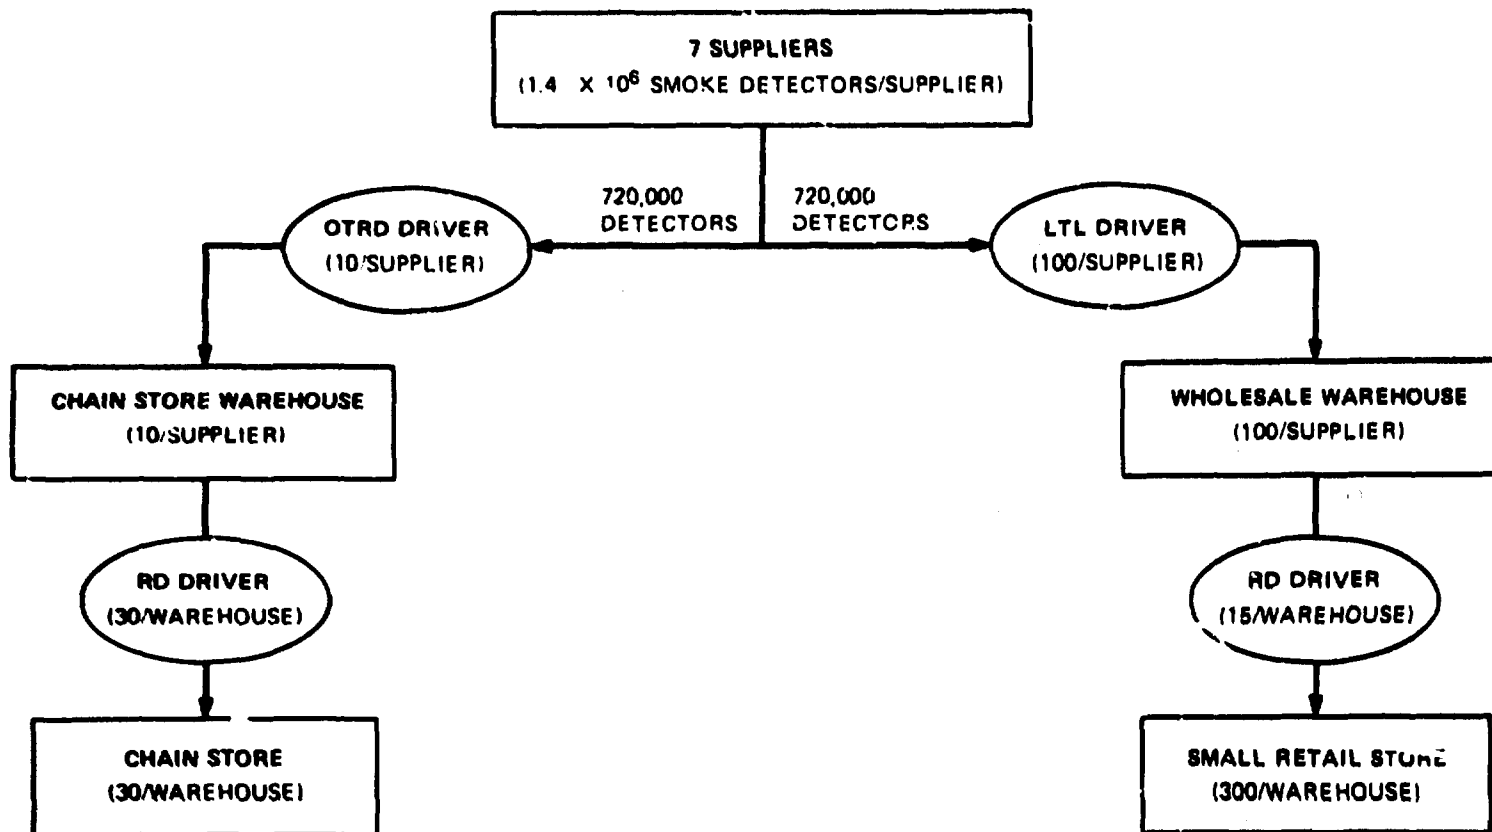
7 SUPPLIERS
(1.4 X $10^6$ SMOKE DETECTORS/SUPPLIER)

720,000
DETECTORS

720,000
DETECTORS

OTRD DRIVER
(10/SUPPLIER)

LTL DRIVER
(100/SUPPLIER)

CHAIN STORE WAREHOUSE
(10/SUPPLIER)

WHOLESALE WAREHOUSE
(100/SUPPLIER)

RD DRIVER
(30/WAREHOUSE)

RD DRIVER
(15/WAREHOUSE)

CHAIN STORE
(30/WAREHOUSE)

SMALL RETAIL STORE
(300/WAREHOUSE)